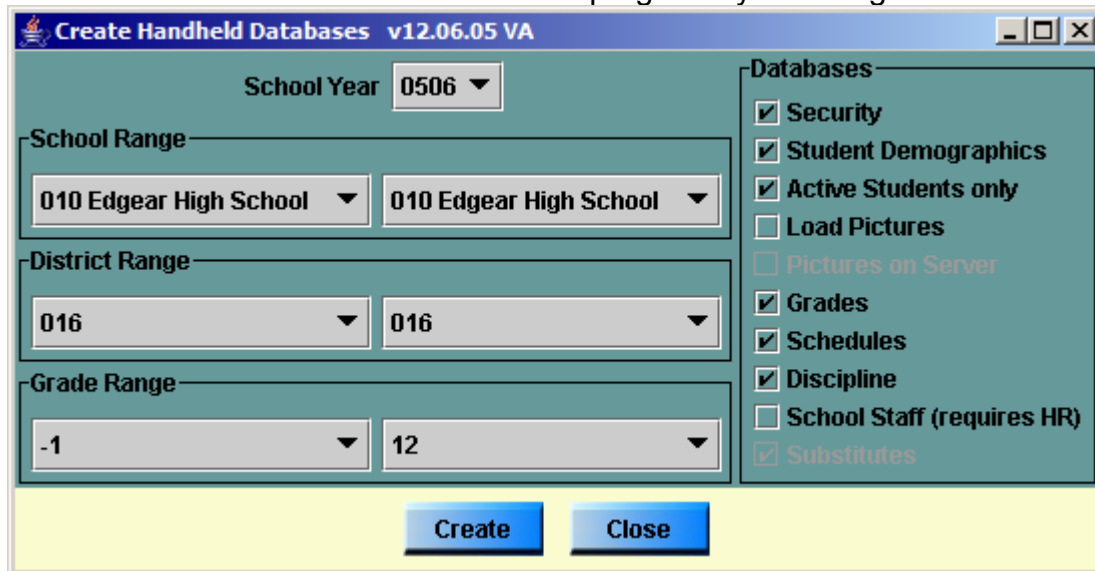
Create Handheld Databases v12.06.05 VA

School Year 0506

School Range

010 Edgear High School

010 Edgear High School

District Range

016

016

Grade Range

-1

12

Databases

Security

Student Demographics

Active Students only

Load Pictures

Pictures on Server

Grades

Schedules

Discipline

School Staff (requires HR)

Substitutes

Create

Close